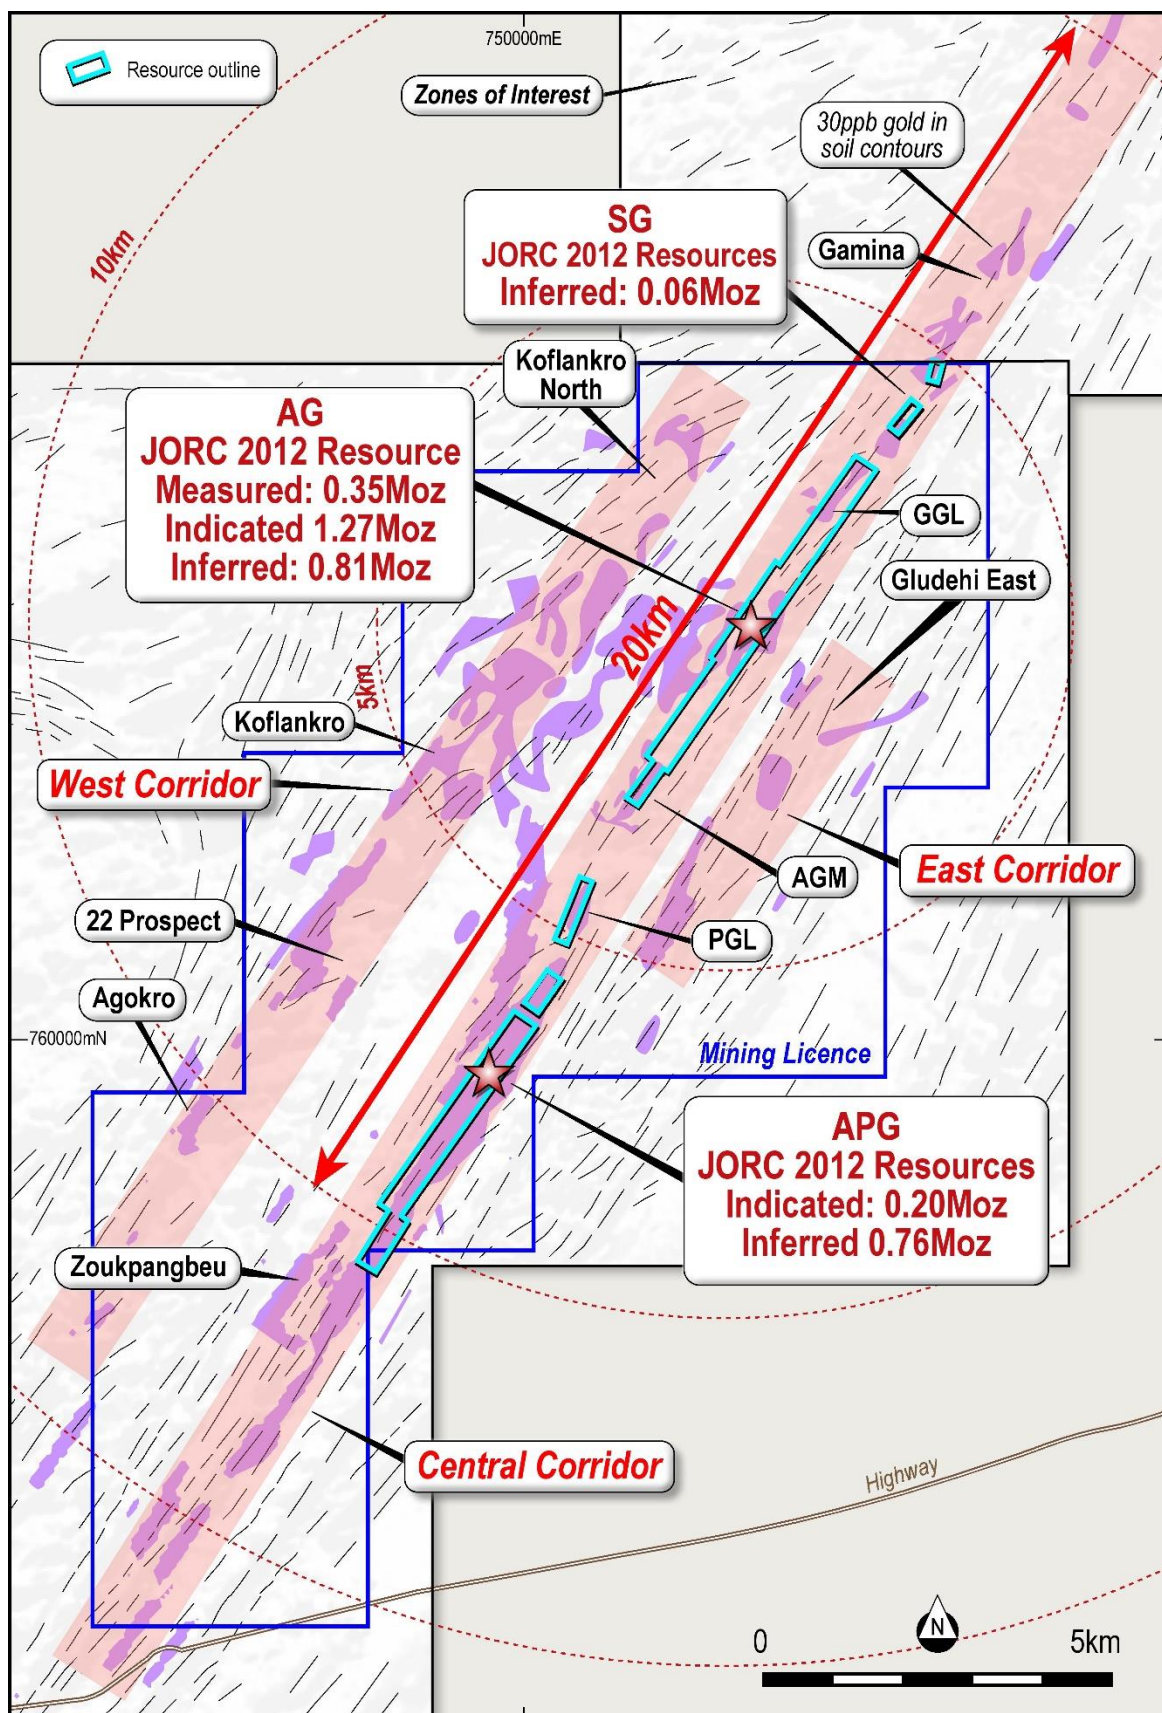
Resource outline

750000mE

Zones of Interest

30ppb gold in soil contours

10km

SG
JORC 2012 Resources
Inferred: 0.06Moz

Gamina

Koflankro North

AG
JORC 2012 Resource
Measured: 0.35Moz
Indicated 1.27Moz
Inferred: 0.81Moz

GGL

Gludehi East

20km

5km

Koflankro

West Corridor

AGM

East Corridor

22 Prospect

PGL

Agokro

760000mN

Mining Licence

APG
JORC 2012 Resources
Indicated: 0.20Moz
Inferred 0.76Moz

Zoukpangbeu

Central Corridor

Highway

N

0

5km